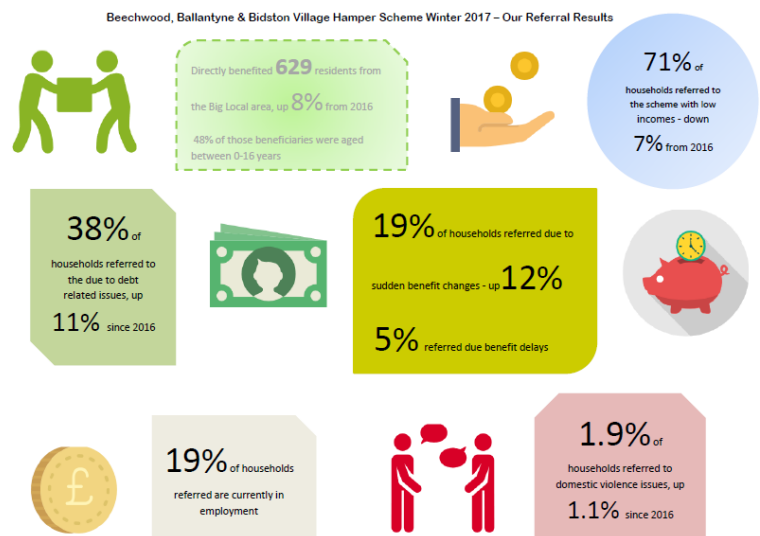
Beechwood, Ballantyne & Bidston Village Hamper Scheme Winter 2017 – Our Referral Results

Directly benefited 629 residents from the Big Local area, up 8% from 2016

48% of those beneficiaries were aged between 0-16 years

71% of households referred to the scheme with low incomes - down 7% from 2016

38% of households referred to the due to debt related issues, up 11% since 2016

19% of households referred due to sudden benefit changes - up 12%

5% referred due benefit delays

£

19% of households referred are currently in employment

1.9% of households referred to domestic violence issues, up 1.1% since 2016